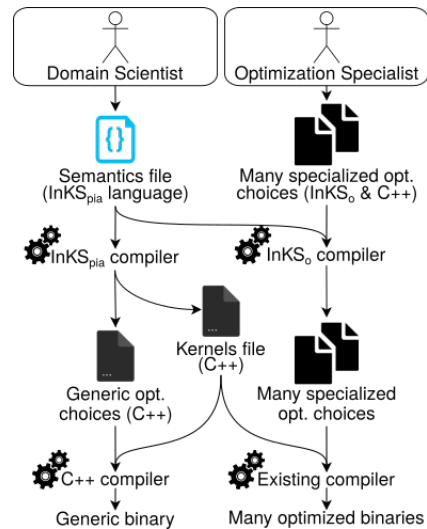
Domain Scientist

Optimization Specialist

{}

Semantics file (InKS$_{pia}$ language)

Many specialized opt. choices (InKS$_{o}$ & C++)

InKS$_{pia}$ compiler

InKS$_{o}$ compiler

Kernels file (C++)

Generic opt. choices (C++)

Many specialized opt. choices

C++ compiler

Existing compiler

Generic binary

Many optimized binaries